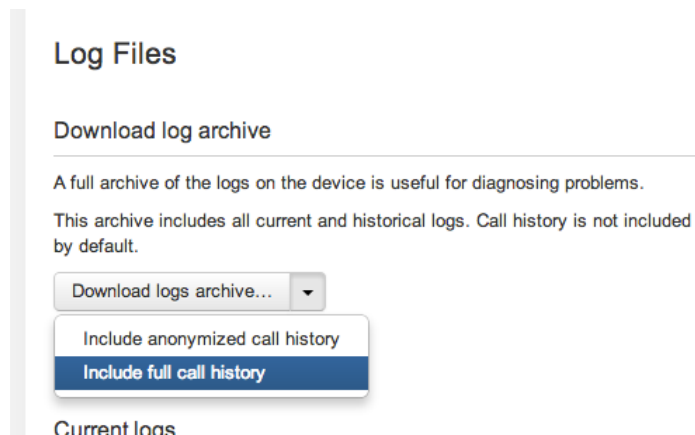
Log Files

Download log archive

A full archive of the logs on the device is useful for diagnosing problems.

This archive includes all current and historical logs. Call history is not included by default.

Download logs archive...

Include anonymized call history

Include full call history

Current logs